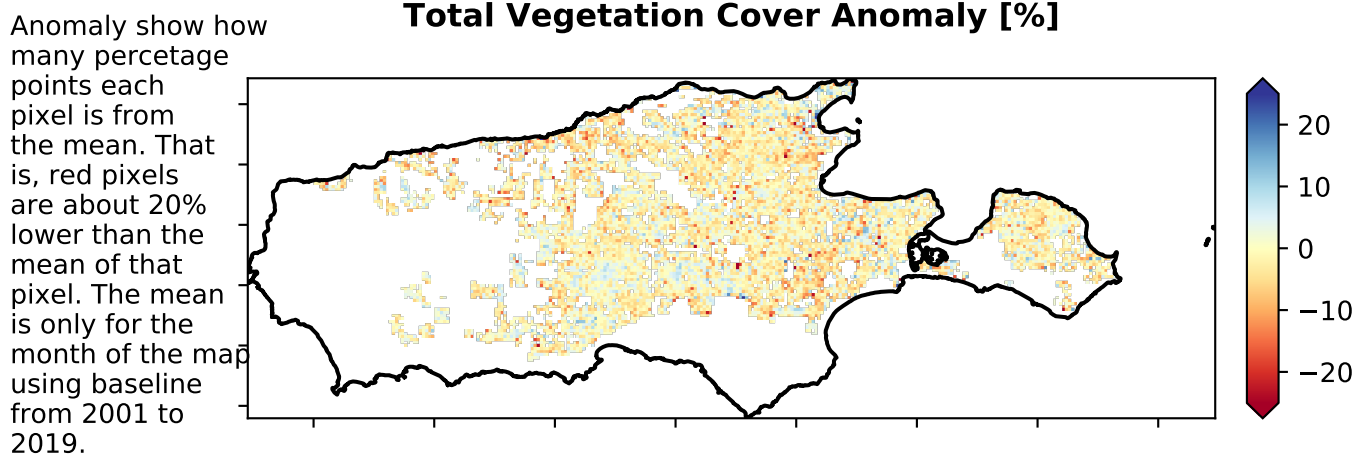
Anomaly show how many percetage points each pixel is from the mean. That is, red pixels are about 20% lower than the mean of that pixel. The mean is only for the month of the map using baseline from 2001 to 2019.

Total Vegetation Cover Anomaly [%]

20
10
0
−10
−20